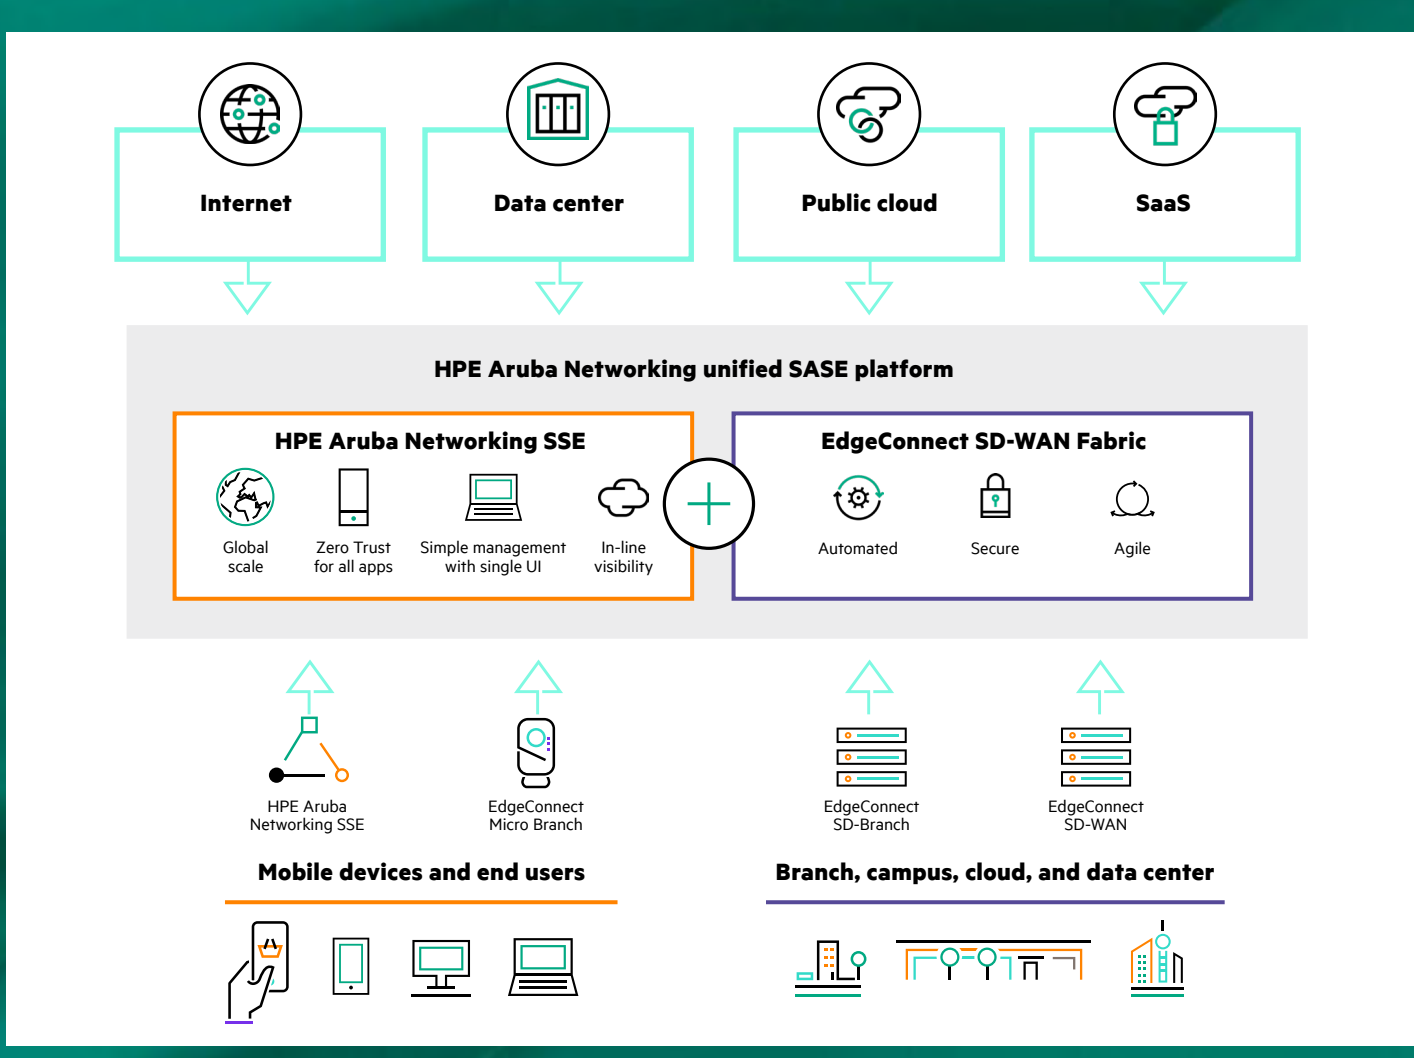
Internet

Data center

Public cloud

SaaS

HPE Aruba Networking unified SASE platform

HPE Aruba Networking SSE

Global scale

Zero Trust for all apps

Simple management with single UI

In-line visibility

EdgeConnect SD-WAN Fabric

Automated

Secure

Agile

HPE Aruba Networking SSE

EdgeConnect Micro Branch

EdgeConnect SD-Branch

EdgeConnect SD-WAN

Mobile devices and end users

Branch, campus, cloud, and data center